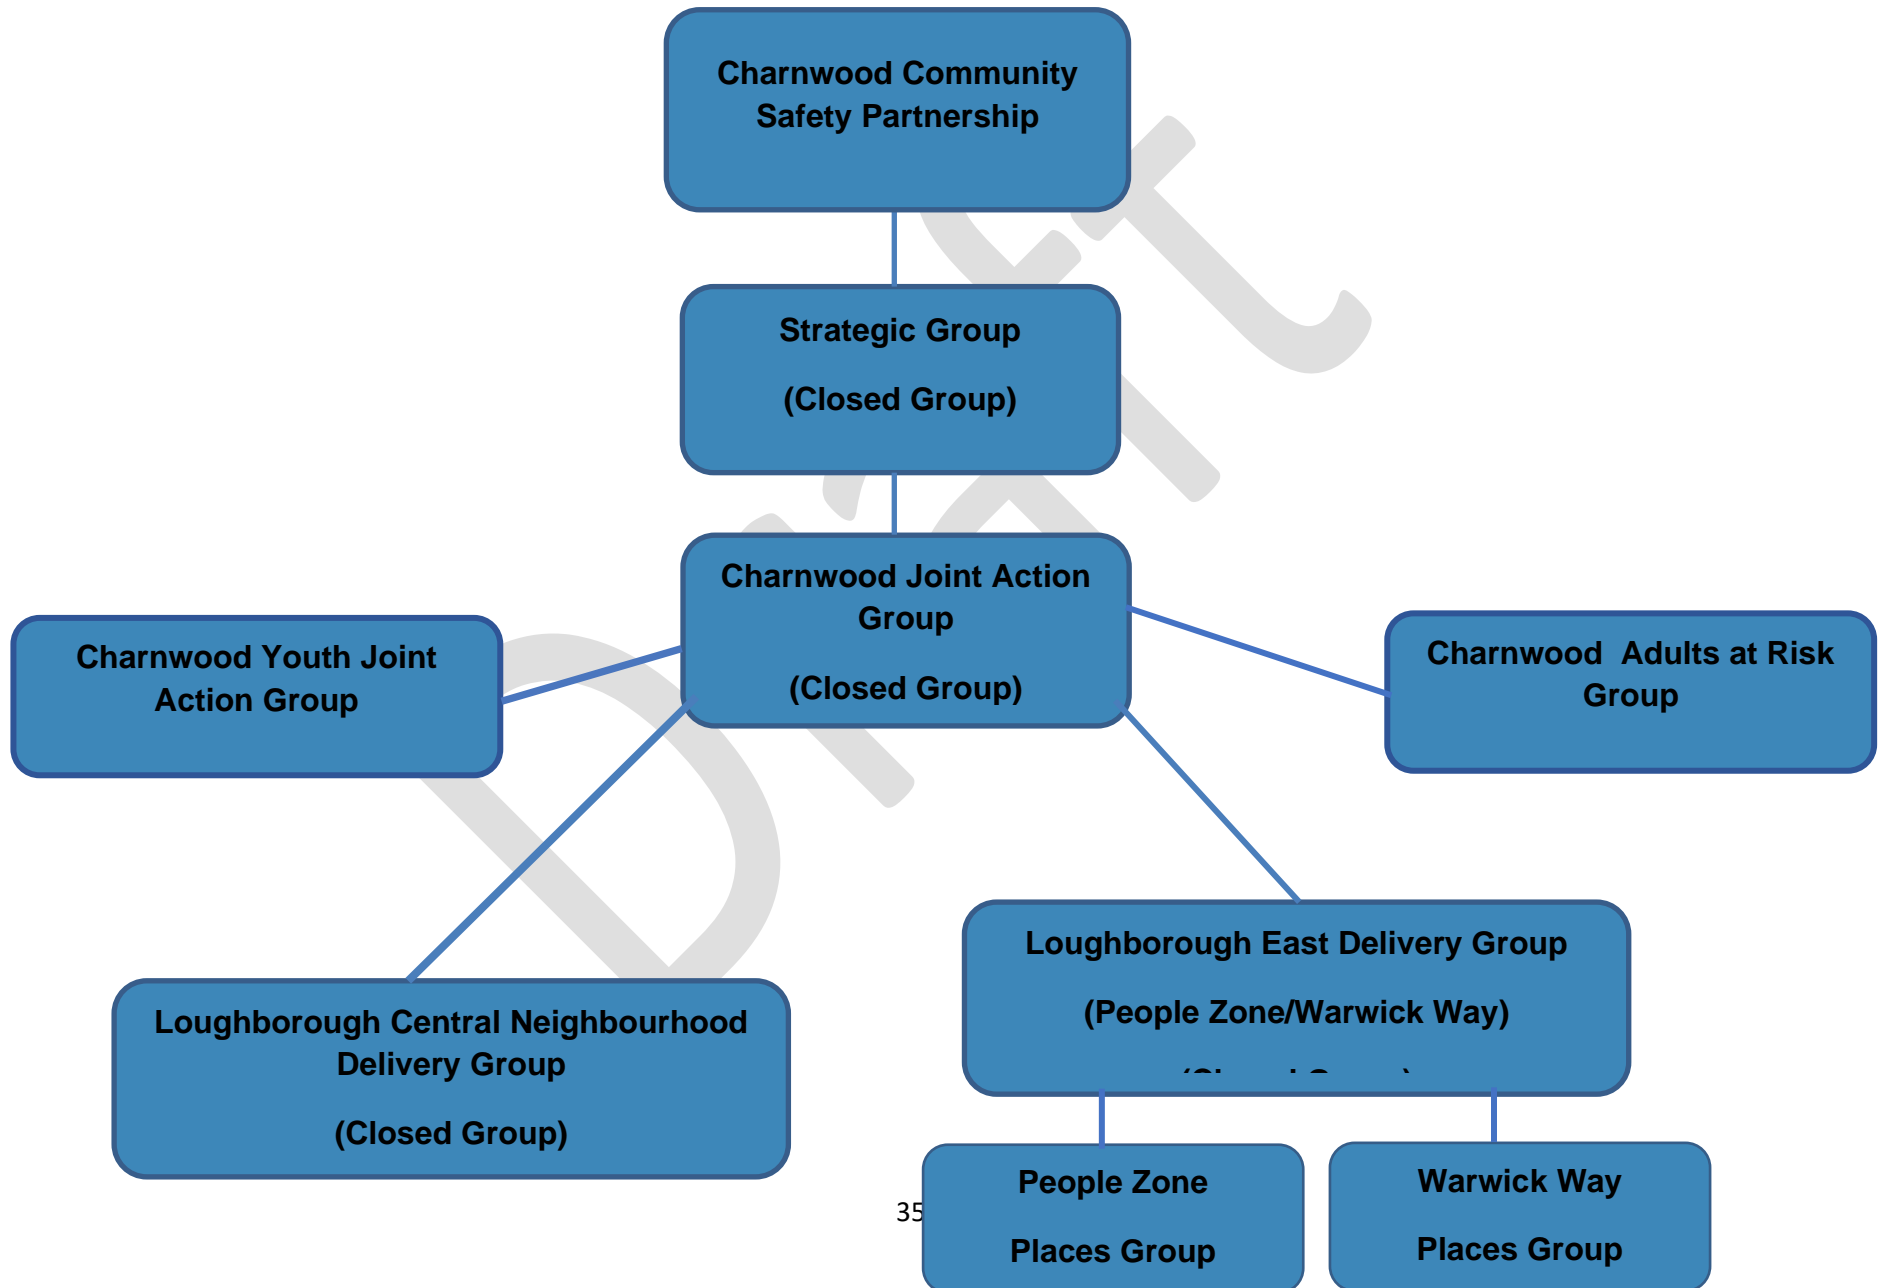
Charnwood Community Safety Partnership

Strategic Group

(Closed Group)

Charnwood Joint Action Group

(Closed Group)

Charnwood Youth Joint Action Group

Charnwood Adults at Risk Group

Loughborough East Delivery Group

(People Zone/Warwick Way)

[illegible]

Loughborough Central Neighbourhood Delivery Group

(Closed Group)

People Zone

Places Group

Warwick Way

Places Group

35

Draft